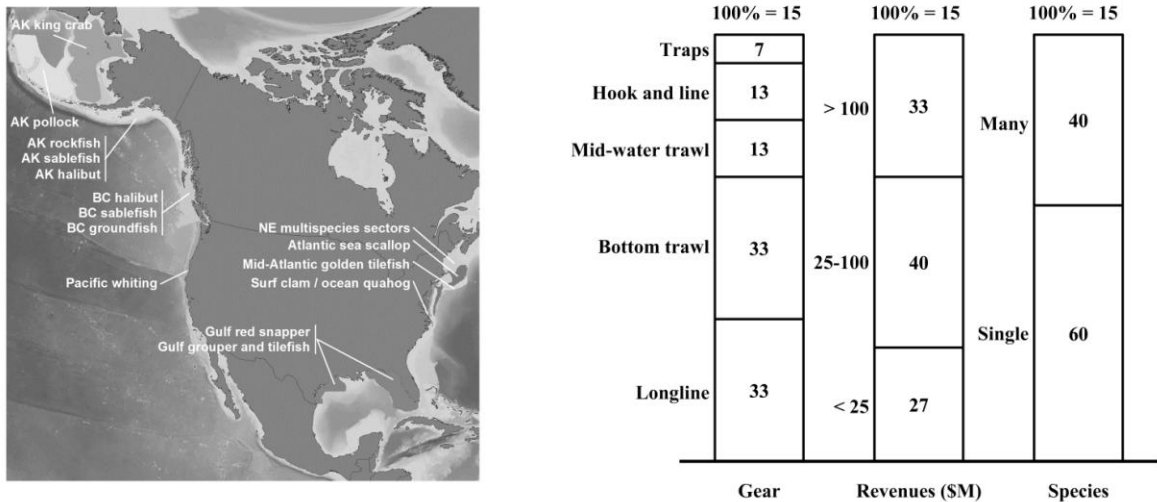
AK king crab
AK pollock
AK rockfish
AK sablefish
AK halibut
BC halibut
BC sablefish
BC groundfish
Pacific whiting
NE multispecies sectors
Atlantic sea scallop
Mid-Atlantic golden tilefish
Surf clam / ocean quahog
Gulf red snapper
Gulf grouper and tilefish

100% = 15
Traps 7
Hook and line 13
Mid-water trawl 13
Bottom trawl 33
Longline 33
Gear

100% = 15
> 100 33
25-100 40
< 25 27
Revenues ($M)

100% = 15
Many 40
Single 60
Species